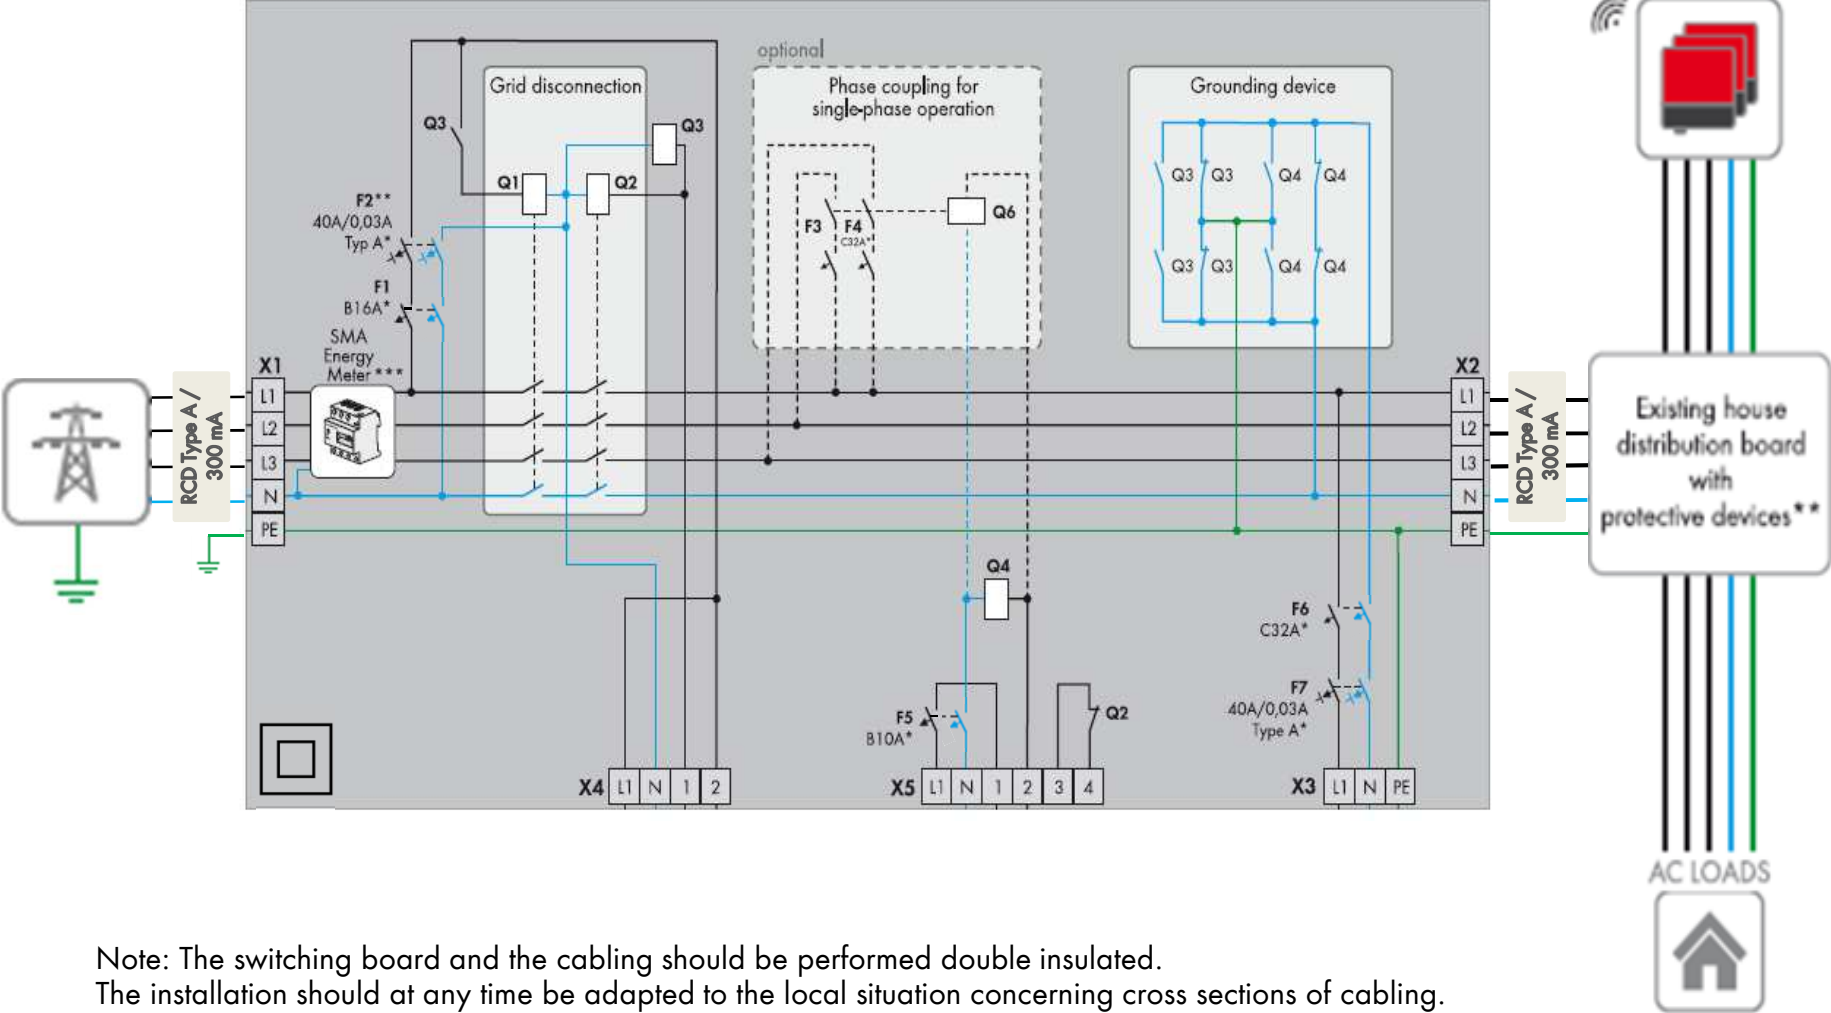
RCD Type A / 300 mA

X1
L1
L2
L3
N
PE

SMA Energy Meter***

F1
B16A*

F2**
40A/0,03A
Typ A*

Q3

Grid disconnection

Q1
Q2
Q3

optional

Phase coupling for single-phase operation

F3
F4
C32A*

Q6

Grounding device

Q3 Q3 Q4 Q4
Q3 Q3 Q4 Q4

X2
L1
L2
L3
N
PE

RCD Type A / 300 mA

Existing house distribution board with protective devices**

AC LOADS

Q4

F5
B10A*

Q2

F6
C32A*

F7
40A/0,03A
Type A*

X4 L1 N 1 2

X5 L1 N 1 2 3 4

X3 L1 N PE

Note: The switching board and the cabling should be performed double insulated.
The installation should at any time be adapted to the local situation concerning cross sections of cabling.